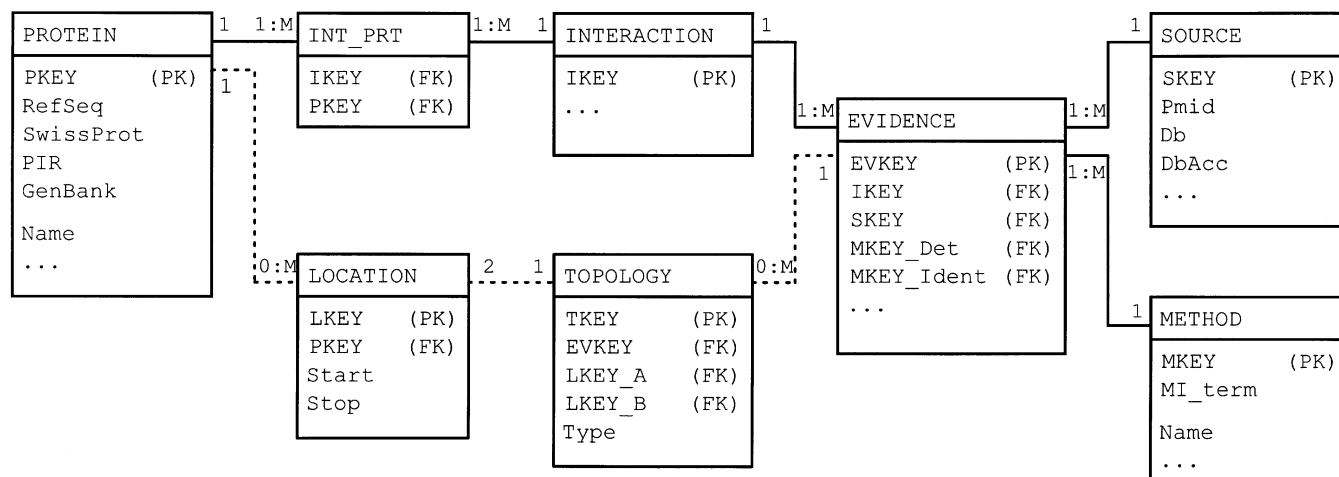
PROTEIN
PKEY (PK)
RefSeq
SwissProt
PIR
GenBank
Name
...

1 1:M

INT_PRT
IKEY (FK)
PKEY (FK)

1:M 1

INTERACTION
IKEY (PK)
...

1

1:M

EVIDENCE
EVKEY (PK)
IKEY (FK)
SKEY (FK)
MKEY_Det (FK)
MKEY_Ident (FK)
...

1:M 1

SOURCE
SKEY (PK)
Pmid
Db
DbAcc
...

1:M 1

METHOD
MKEY (PK)
MI_term
Name
...

1

0:M

LOCATION
LKEY (PK)
PKEY (FK)
Start
Stop

2 1

TOPOLOGY
TKEY (PK)
EVKEY (FK)
LKEY_A (FK)
LKEY_B (FK)
Type

0:M

1